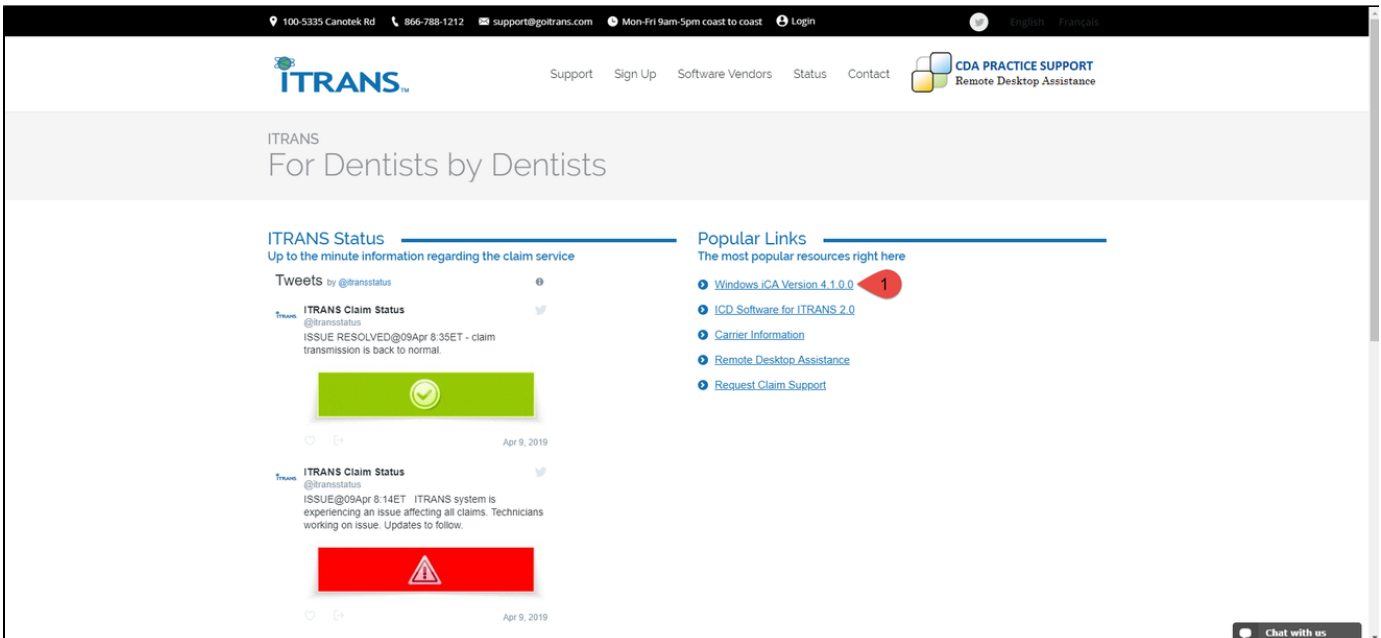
100-5335 Canotek Rd 866-788-1212 support@goitrans.com Mon-Fri 9am-5pm coast to coast Login English Français

ITRANS

Support Sign Up Software Vendors Status Contact

CDA PRACTICE SUPPORT
Remote Desktop Assistance

ITRANS
For Dentists by Dentists

ITRANS Status
Up to the minute information regarding the claim service

Tweets by @itransstatus

ITRANS Claim Status
@itransstatus
ISSUE RESOLVED@09Apr 8:35ET - claim transmission is back to normal.

Apr 9, 2019

ITRANS Claim Status
@itransstatus
ISSUE@09Apr 8:14ET ITRANS system is experiencing an issue affecting all claims. Technicians working on issue. Updates to follow.

Apr 9, 2019

Popular Links
The most popular resources right here

Windows iCA Version 4.1.0.0
1
ICD Software for ITRANS 2.0
Carrier Information
Remote Desktop Assistance
Request Claim Support

Chat with us